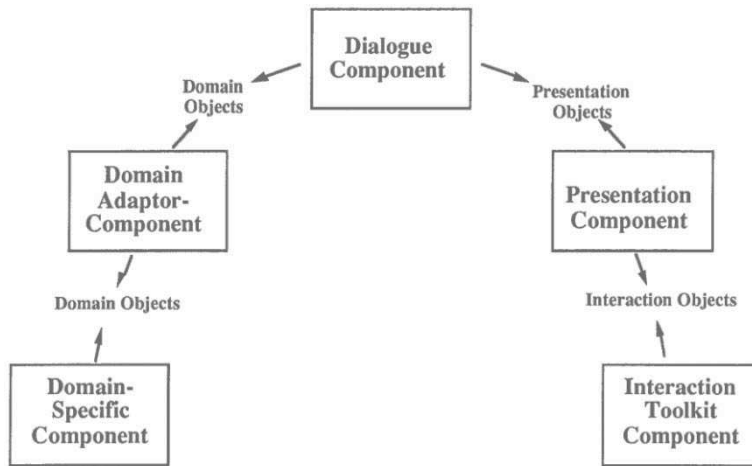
Dialogue Component

Domain Objects

Presentation Objects

Domain Adaptor-Component

Presentation Component

Domain Objects

Interaction Objects

Domain-Specific Component

Interaction Toolkit Component